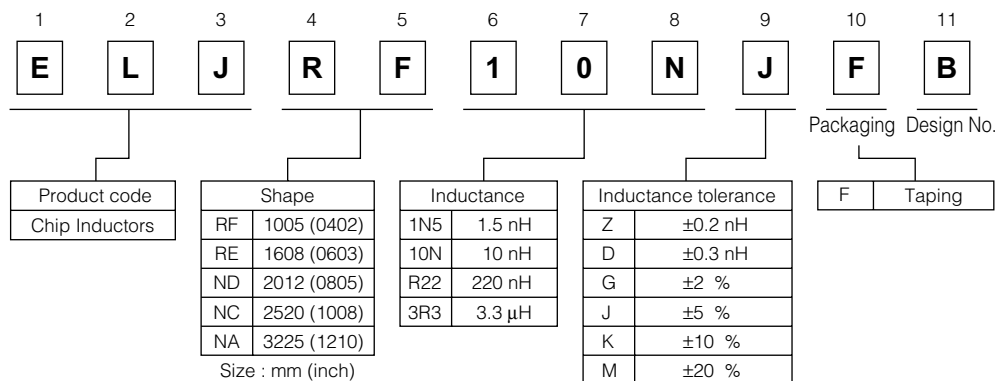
| 1 | 2 | 3 | 4 | 5 | 6 | 7 | 8 | 9 | 10 | 11 |
|---|---|---|---|---|---|---|---|---|---|---|
| E | L | J | R | F | 1 | 0 | N | J | F | B |

Packaging Design No.

| Product code |
|---|
| Chip Inductors |

| Shape | |
|---|---|
| RF | 1005 (0402) |
| RE | 1608 (0603) |
| ND | 2012 (0805) |
| NC | 2520 (1008) |
| NA | 3225 (1210) |

Size : mm (inch)

| Inductance | |
|---|---|
| 1N5 | 1.5 nH |
| 10N | 10 nH |
| R22 | 220 nH |
| 3R3 | 3.3 μH |

| Inductance tolerance | |
|---|---|
| Z | ±0.2 nH |
| D | ±0.3 nH |
| G | ±2 % |
| J | ±5 % |
| K | ±10 % |
| M | ±20 % |

| F | Taping |
|---|---|